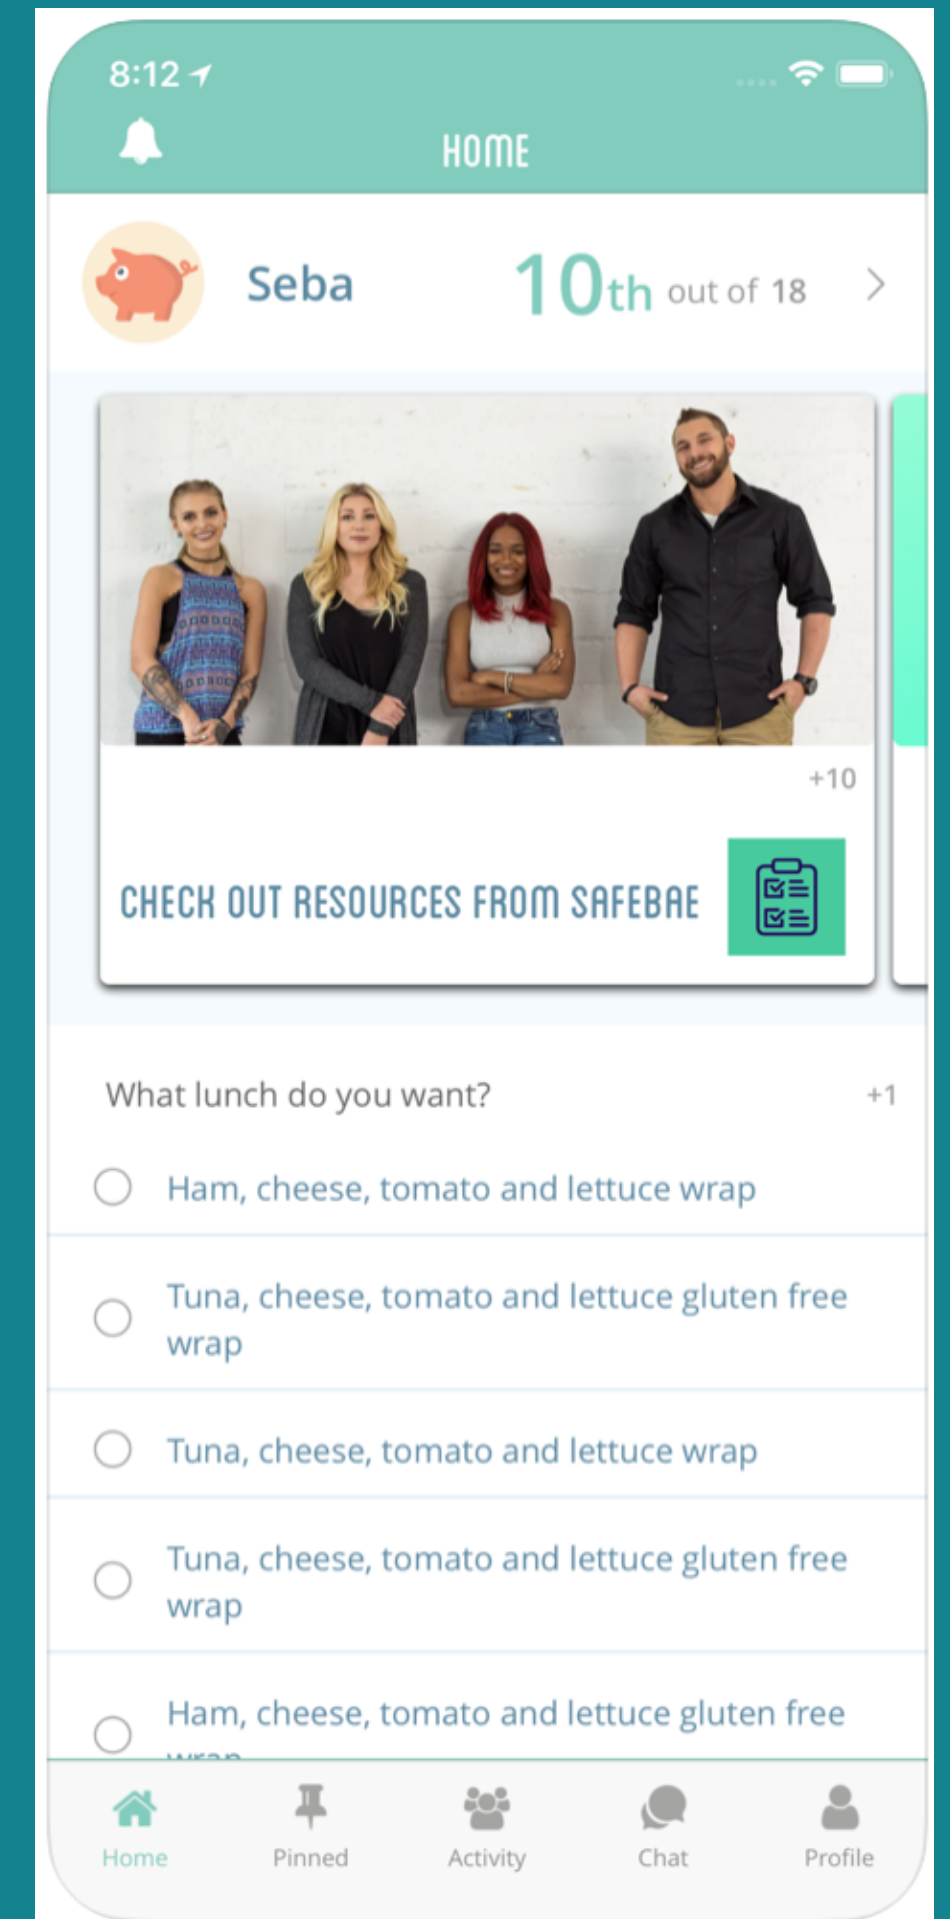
8:12

HOME

Seba 10th out of 18

+10

CHECK OUT RESOURCES FROM SAFEBAE

What lunch do you want? +1

Ham, cheese, tomato and lettuce wrap

Tuna, cheese, tomato and lettuce gluten free wrap

Tuna, cheese, tomato and lettuce wrap

Tuna, cheese, tomato and lettuce gluten free wrap

Ham, cheese, tomato and lettuce gluten free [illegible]

Home Pinned Activity Chat Profile